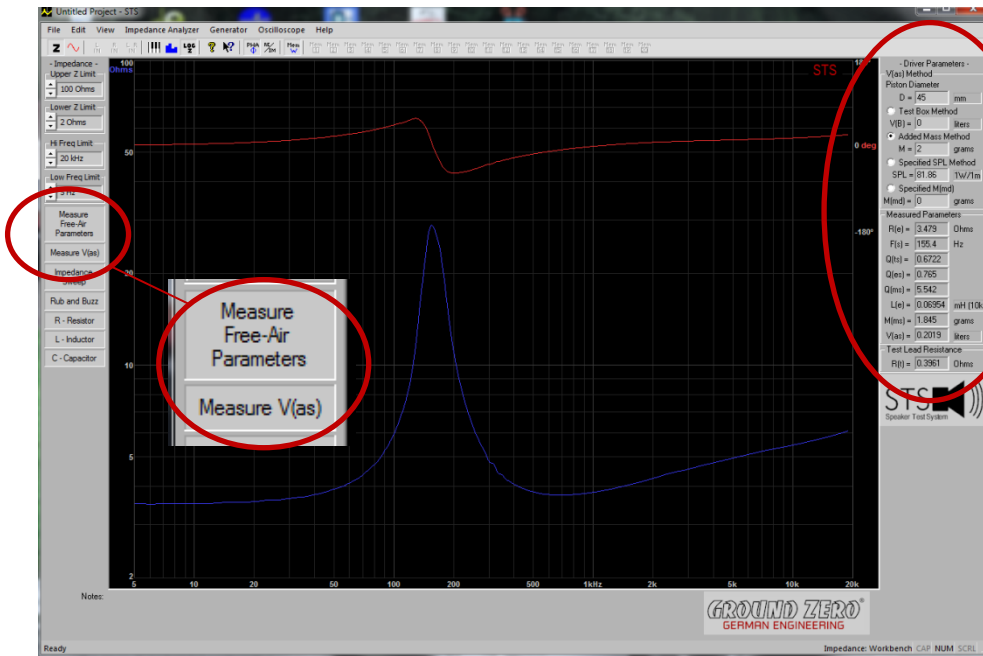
Untitled Project - STS

File Edit View Impedance Analyzer Generator Oscilloscope Help

- Impedance -
Upper Z Limit
100 Ohms
Lower Z Limit
2 Ohms
Hi Freq Limit
20 kHz
Low Freq Limit
5 Hz

Measure Free-Air Parameters
Measure V(as)
Impedance Sweep
Rub and Buzz
R - Resistor
L - Inductor
C - Capacitor

100 Ohms
STS
180
0 deg
-180°
50
10
5
2
5 10 20 50 100 200 500 1kHz 2k 5k 10k 20k

Measure Free-Air Parameters
Measure V(as)

- Driver Parameters -
V(as) Method
Piston Diameter
D = 45 mm
Test Box Method
V(B) = 0 liters
Added Mass Method
M = 2 grams
Specified SPL Method
SPL = 81.86 1W/1m
Specified M(md)
M(md) = 0 grams
Measured Parameters
R(e) = 3.479 Ohms
F(s) = 155.4 Hz
Q(ts) = 0.6722
Q(es) = 0.765
Q(ms) = 5.542
L(e) = 0.06954 mH (10k
M(ms) = 1.845 grams
V(as) = 0.2019 liters
Test Lead Resistance
R(t) = 0.3961 Ohms

STS
Speaker Test System

Notes:

GROUND ZERO®
GERMAN ENGINEERING

Ready
Impedance: Workbench CAP NUM SCRL